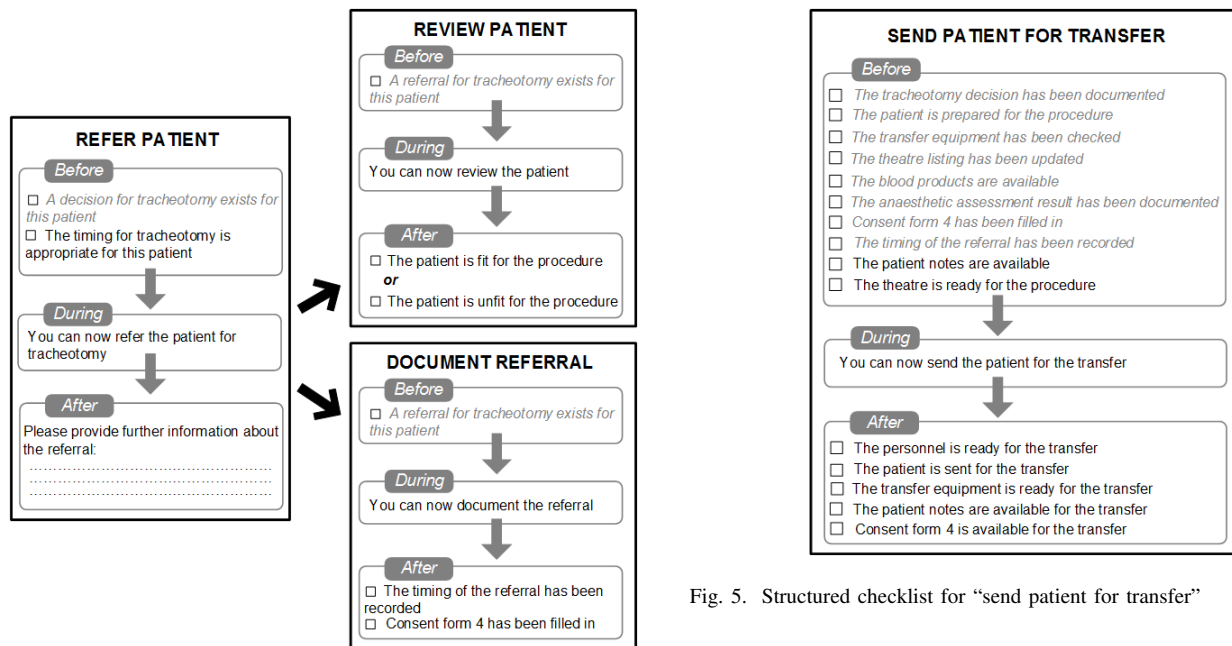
REFER PATIENT

Before

☐ A decision for tracheotomy exists for this patient

☐ The timing for tracheotomy is appropriate for this patient

During

You can now refer the patient for tracheotomy

After

Please provide further information about the referral:

.................................................

.................................................

.................................................

REVIEW PATIENT

Before

☐ A referral for tracheotomy exists for this patient

During

You can now review the patient

After

☐ The patient is fit for the procedure

or

☐ The patient is unfit for the procedure

DOCUMENT REFERRAL

Before

☐ A referral for tracheotomy exists for this patient

During

You can now document the referral

After

☐ The timing of the referral has been recorded

☐ Consent form 4 has been filled in

SEND PATIENT FOR TRANSFER

Before

☐ The tracheotomy decision has been documented

☐ The patient is prepared for the procedure

☐ The transfer equipment has been checked

☐ The theatre listing has been updated

☐ The blood products are available

☐ The anaesthetic assessment result has been documented

☐ Consent form 4 has been filled in

☐ The timing of the referral has been recorded

☐ The patient notes are available

☐ The theatre is ready for the procedure

During

You can now send the patient for the transfer

After

☐ The personnel is ready for the transfer

☐ The patient is sent for the transfer

☐ The transfer equipment is ready for the transfer

☐ The patient notes are available for the transfer

☐ Consent form 4 is available for the transfer

Fig. 5. Structured checklist for "send patient for transfer"